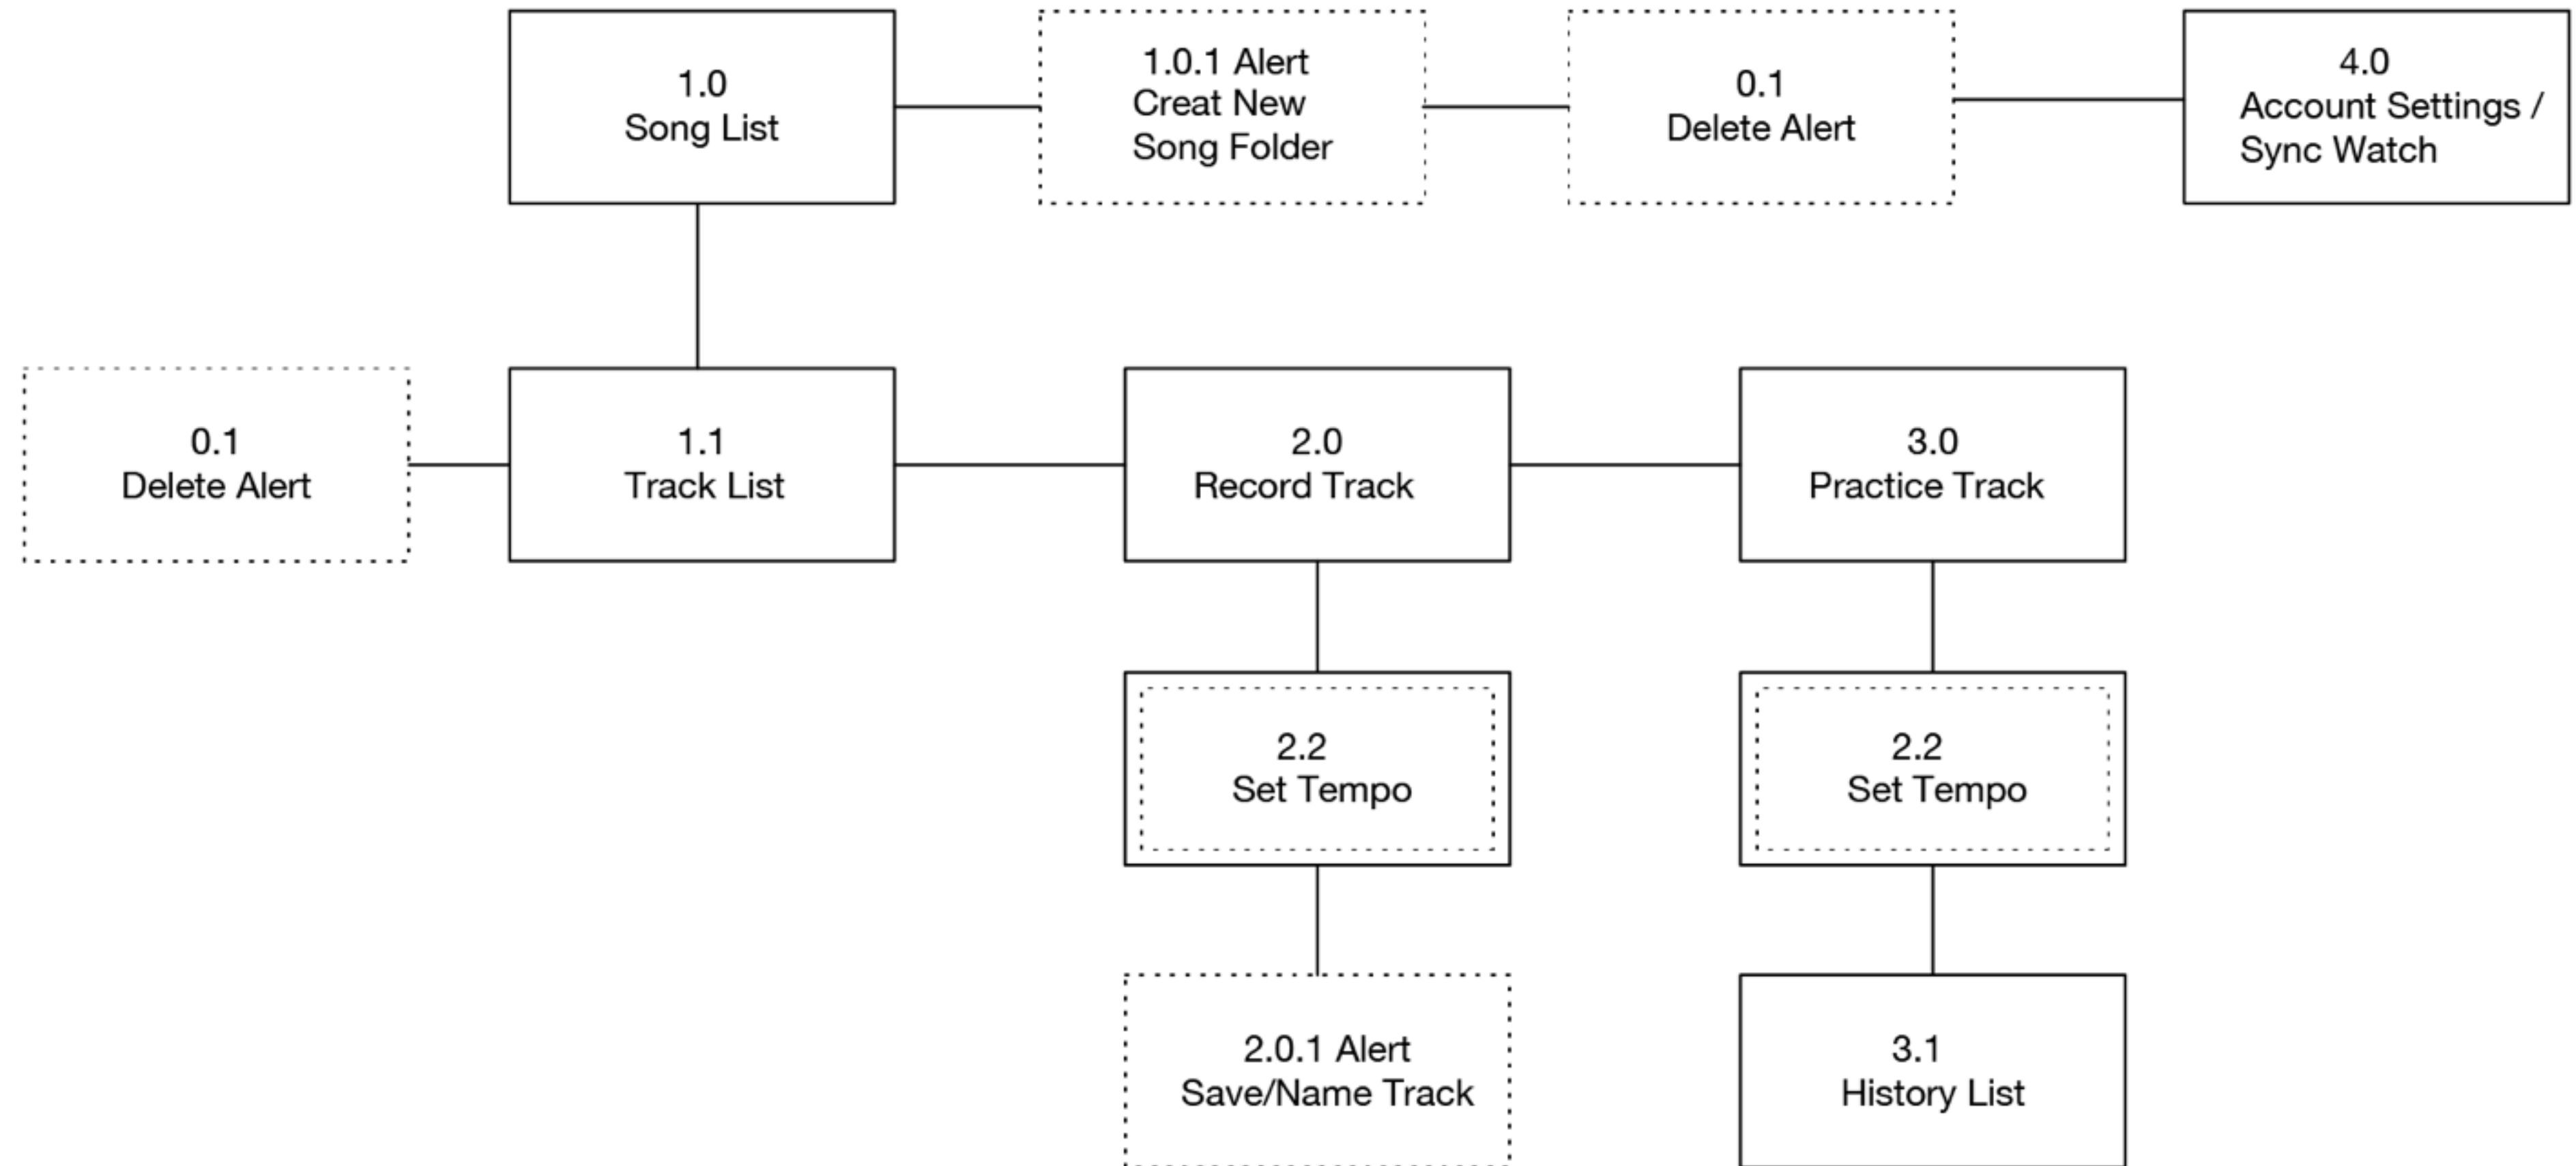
1.0
Song List

1.0.1 Alert
Creat New
Song Folder

0.1
Delete Alert

4.0
Account Settings /
Sync Watch

0.1
Delete Alert

1.1
Track List

2.0
Record Track

3.0
Practice Track

2.2
Set Tempo

2.2
Set Tempo

2.0.1 Alert
Save/Name Track

3.1
History List